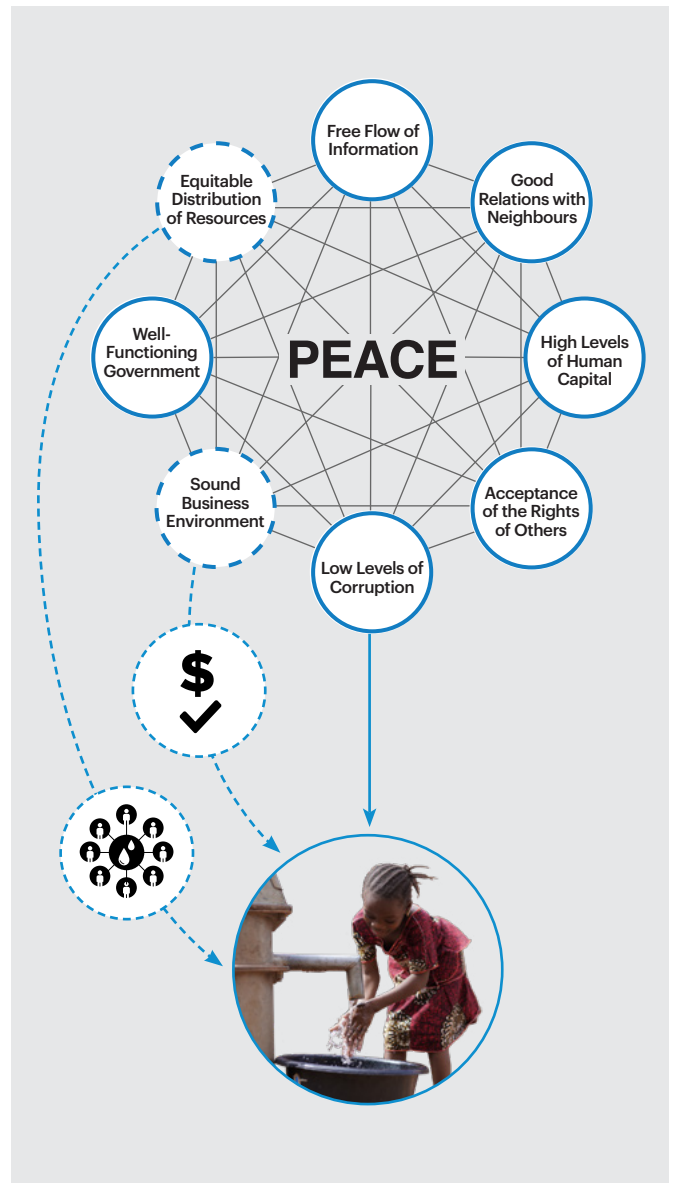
Free Flow of Information

Good Relations with Neighbours

High Levels of Human Capital

Acceptance of the Rights of Others

Low Levels of Corruption

Sound Business Environment

Well-Functioning Government

Equitable Distribution of Resources

PEACE

$